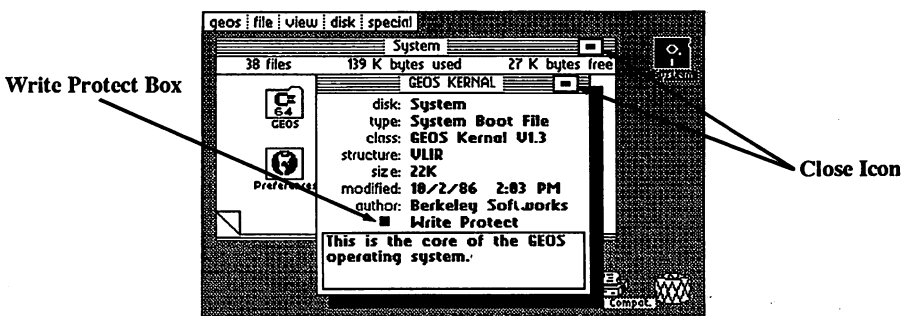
geos | file | view | disk | special

System

38 files 139 K bytes used 27 K bytes free

GEOS KERNAL

disk: System
type: System Boot File
class: GEOS Kernal V1.3
structure: VLIR
size: 22K
modified: 10/2/86 2:03 PM
author: Berkeley Softworks
Write Protect

This is the core of the GEOS operating system.

GEOS

Preferences

System

Compat.

Write Protect Box

Close Icon